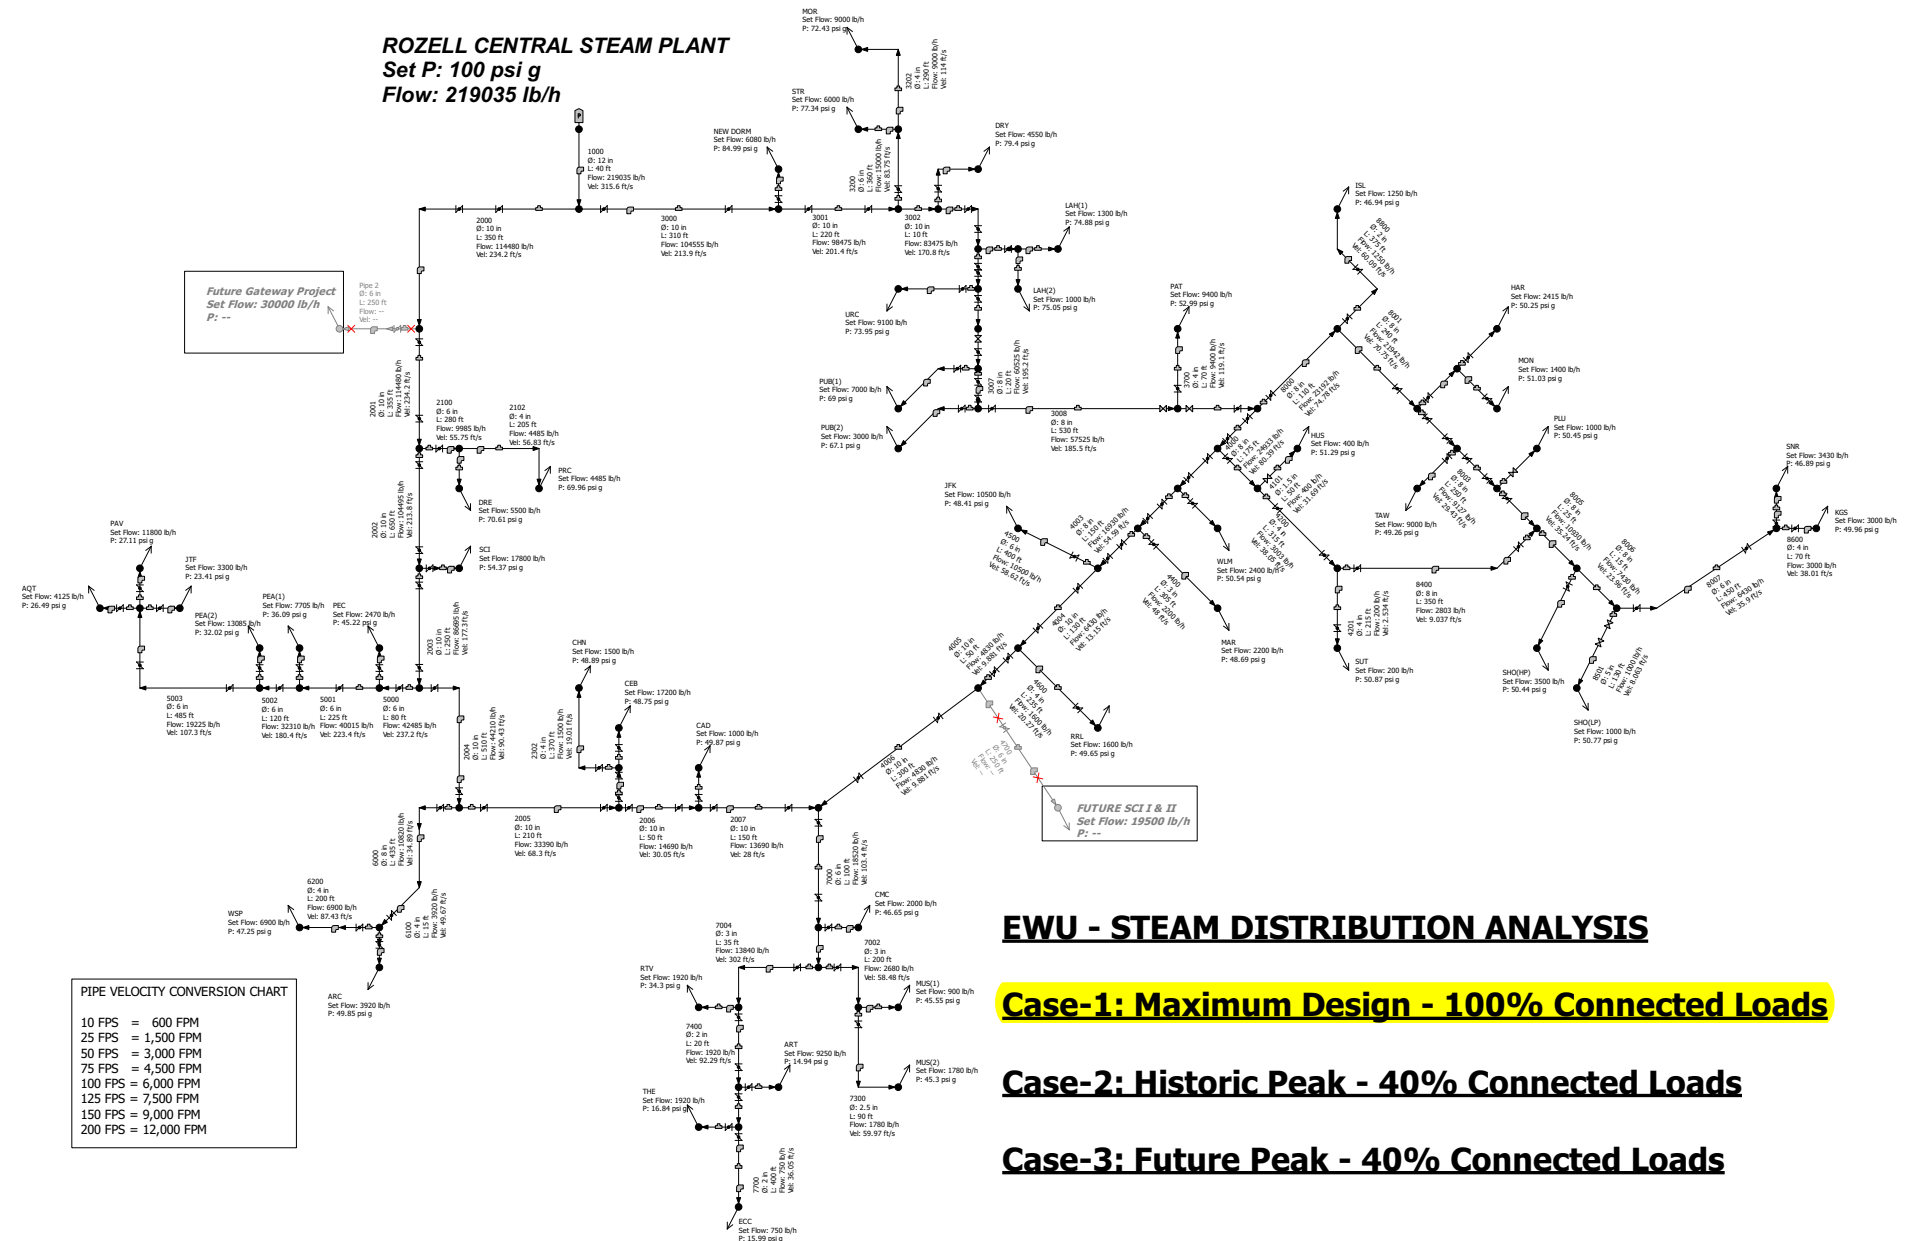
ROZELL CENTRAL STEAM PLANT
Set P: 100 psi g
Flow: 219035 lb/h

MOR
Set Flow: 9000 lb/h
P: 72.43 psi g

3202
Ø: 4 in
L: 290 ft
Flow: 9000 lb/h
Vel: 114 ft/s

STR
Set Flow: 6000 lb/h
P: 77.34 psi g

NEW DORM
Set Flow: 6080 lb/h
P: 84.99 psi g

DRY
Set Flow: 4550 lb/h
P: 79.4 psi g

1000
Ø: 12 in
L: 40 ft
Flow: 219035 lb/h
Vel: 315.6 ft/s

3200
Ø: 6 in
L: 360 ft
Flow: 15000 lb/h
Vel: 83.75 ft/s

2000
Ø: 10 in
L: 350 ft
Flow: 114480 lb/h
Vel: 234.2 ft/s

3000
Ø: 10 in
L: 310 ft
Flow: 104555 lb/h
Vel: 213.9 ft/s

3001
Ø: 10 in
L: 220 ft
Flow: 98475 lb/h
Vel: 201.4 ft/s

3002
Ø: 10 in
L: 10 ft
Flow: 83475 lb/h
Vel: 170.8 ft/s

LAH(1)
Set Flow: 1300 lb/h
P: 74.88 psi g

ISL
Set Flow: 1250 lb/h
P: 46.94 psi g

8800
Ø: 2 in
L: 275 ft
Flow: 1250 lb/h
Vel: 60.09 ft/s

Future Gateway Project
Set Flow: 30000 lb/h
P: --

Pipe 2
Ø: 6 in
L: 250 ft
Flow: --
Vel: --

LAH(2)
Set Flow: 1000 lb/h
P: 75.05 psi g

URC
Set Flow: 9100 lb/h
P: 73.95 psi g

PAT
Set Flow: 9400 lb/h
P: 52.99 psi g

HAR
Set Flow: 2415 lb/h
P: 50.25 psi g

8001
Ø: 8 in
L: 240 ft
Flow: 21942 lb/h
Vel: 70.75 ft/s

MON
Set Flow: 1400 lb/h
P: 51.03 psi g

2001
Ø: 10 in
L: 355 ft
Flow: 114480 lb/h
Vel: 234.2 ft/s

3007
Ø: 8 in
L: 20 ft
Flow: 60525 lb/h
Vel: 195.2 ft/s

3700
Ø: 4 in
L: 70 ft
Flow: 9400 lb/h
Vel: 119.1 ft/s

8000
Ø: 8 in
L: 150 ft
Flow: 23192 lb/h
Vel: 74.78 ft/s

PUB(1)
Set Flow: 7000 lb/h
P: 69 psi g

2100
Ø: 6 in
L: 280 ft
Flow: 9985 lb/h
Vel: 55.75 ft/s

2102
Ø: 4 in
L: 205 ft
Flow: 4485 lb/h
Vel: 56.83 ft/s

3008
Ø: 8 in
L: 530 ft
Flow: 57525 lb/h
Vel: 185.5 ft/s

PUB(2)
Set Flow: 3000 lb/h
P: 67.1 psi g

PLU
Set Flow: 1000 lb/h
P: 50.45 psi g

HUS
Set Flow: 400 lb/h
P: 51.29 psi g

4000
Ø: 8 in
L: 175 ft
Flow: 24933 lb/h
Vel: 80.39 ft/s

PRC
Set Flow: 4485 lb/h
P: 69.96 psi g

4101
Ø: 1.5 in
L: 50 ft
Flow: 400 lb/h
Vel: 31.69 ft/s

8003
Ø: 8 in
L: 280 ft
Flow: 9127 lb/h
Vel: 29.43 ft/s

SNR
Set Flow: 3430 lb/h
P: 46.89 psi g

DRE
Set Flow: 5500 lb/h
P: 70.61 psi g

JFK
Set Flow: 10500 lb/h
P: 48.41 psi g

TAW
Set Flow: 9000 lb/h
P: 49.26 psi g

8005
Ø: 8 in
L: 55 ft
Flow: 10930 lb/h
Vel: 35.24 ft/s

KGS
Set Flow: 3000 lb/h
P: 49.96 psi g

2002
Ø: 10 in
L: 600 ft
Flow: 104495 lb/h
Vel: 213.8 ft/s

4003
Ø: 8 in
L: 120 ft
Flow: 16930 lb/h
Vel: 54.59 ft/s

4200
Ø: 4 in
L: 315 ft
Flow: 3003 lb/h
Vel: 38.05 ft/s

8600
Ø: 4 in
L: 70 ft
Flow: 3000 lb/h
Vel: 38.01 ft/s

PAV
Set Flow: 11800 lb/h
P: 27.11 psi g

SCI
Set Flow: 17800 lb/h
P: 54.37 psi g

4500
Ø: 6 in
L: 400 ft
Flow: 10500 lb/h
Vel: 58.62 ft/s

WLM
Set Flow: 2400 lb/h
P: 50.54 psi g

8006
Ø: 8 in
L: 15 ft
Flow: 7430 lb/h
Vel: 23.96 ft/s

JTF
Set Flow: 3300 lb/h
P: 23.41 psi g

4400
Ø: 4 in
L: 305 ft
Flow: 2200 lb/h
Vel: 48 ft/s

8400
Ø: 8 in
L: 350 ft
Flow: 2803 lb/h
Vel: 9.037 ft/s

8007
Ø: 6 in
L: 450 ft
Flow: 6430 lb/h
Vel: 35.9 ft/s

AQT
Set Flow: 4125 lb/h
P: 26.49 psi g

PEA(1)
Set Flow: 7705 lb/h
P: 36.09 psi g

PEC
Set Flow: 2470 lb/h
P: 45.22 psi g

4201
Ø: 4 in
L: 215 ft
Flow: 200 lb/h
Vel: 2.534 ft/s

PEA(2)
Set Flow: 13085 lb/h
P: 32.02 psi g

2003
Ø: 10 in
L: 250 ft
Flow: 86695 lb/h
Vel: 177.3 ft/s

4004
Ø: 10 in
L: 130 ft
Flow: 6430 lb/h
Vel: 13.15 ft/s

CHN
Set Flow: 1500 lb/h
P: 48.89 psi g

MAR
Set Flow: 2200 lb/h
P: 48.69 psi g

SUT
Set Flow: 200 lb/h
P: 50.87 psi g

SHO(HP)
Set Flow: 3500 lb/h
P: 50.44 psi g

8601
Ø: 5 in
L: 130 ft
Flow: 1000 lb/h
Vel: 8.083 ft/s

4005
Ø: 10 in
L: 50 ft
Flow: 4830 lb/h
Vel: 9.881 ft/s

CEB
Set Flow: 17200 lb/h
P: 48.75 psi g

4600
Ø: 4 in
L: 235 ft
Flow: 1600 lb/h
Vel: 20.27 ft/s

5003
Ø: 6 in
L: 485 ft
Flow: 19225 lb/h
Vel: 107.3 ft/s

5002
Ø: 6 in
L: 120 ft
Flow: 32310 lb/h
Vel: 180.4 ft/s

5001
Ø: 6 in
L: 225 ft
Flow: 40015 lb/h
Vel: 223.4 ft/s

5000
Ø: 6 in
L: 80 ft
Flow: 42485 lb/h
Vel: 237.2 ft/s

2004
Ø: 10 in
L: 510 ft
Flow: 44210 lb/h
Vel: 90.43 ft/s

2302
Ø: 4 in
L: 370 ft
Flow: 1500 lb/h
Vel: 19.01 ft/s

SHO(LP)
Set Flow: 1000 lb/h
P: 50.77 psi g

CAD
Set Flow: 1000 lb/h
P: 49.87 psi g

RRL
Set Flow: 1600 lb/h
P: 49.65 psi g

4006
Ø: 10 in
L: 300 ft
Flow: 4830 lb/h
Vel: 9.881 ft/s

FUTURE SCI I & II
Set Flow: 19500 lb/h
P: --

2005
Ø: 10 in
L: 210 ft
Flow: 33390 lb/h
Vel: 68.3 ft/s

2006
Ø: 10 in
L: 50 ft
Flow: 14690 lb/h
Vel: 30.05 ft/s

2007
Ø: 10 in
L: 150 ft
Flow: 13690 lb/h
Vel: 28 ft/s

6000
Ø: 8 in
L: 435 ft
Flow: 10820 lb/h
Vel: 34.89 ft/s

7000
Ø: 6 in
L: 100 ft
Flow: 18520 lb/h
Vel: 103.4 ft/s

6200
Ø: 4 in
L: 200 ft
Flow: 6900 lb/h
Vel: 87.43 ft/s

CMC
Set Flow: 2000 lb/h
P: 46.65 psi g

EWU - STEAM DISTRIBUTION ANALYSIS

WSP
Set Flow: 6900 lb/h
P: 47.25 psi g

6100
Ø: 4 in
L: 15 ft
Flow: 3920 lb/h
Vel: 49.67 ft/s

7004
Ø: 3 in
L: 35 ft
Flow: 13840 lb/h
Vel: 302 ft/s

7002
Ø: 3 in
L: 200 ft
Flow: 2680 lb/h
Vel: 58.48 ft/s

PIPE VELOCITY CONVERSION CHART

10 FPS = 600 FPM
25 FPS = 1,500 FPM
50 FPS = 3,000 FPM
75 FPS = 4,500 FPM
100 FPS = 6,000 FPM
125 FPS = 7,500 FPM
150 FPS = 9,000 FPM
200 FPS = 12,000 FPM

ARC
Set Flow: 3920 lb/h
P: 49.85 psi g

RTV
Set Flow: 1920 lb/h
P: 34.3 psi g

MUS(1)
Set Flow: 900 lb/h
P: 45.55 psi g

Case-1: Maximum Design - 100% Connected Loads

7400
Ø: 2 in
L: 20 ft
Flow: 1920 lb/h
Vel: 92.29 ft/s

ART
Set Flow: 9250 lb/h
P: 14.94 psi g

MUS(2)
Set Flow: 1780 lb/h
P: 45.3 psi g

Case-2: Historic Peak - 40% Connected Loads

THE
Set Flow: 1920 lb/h
P: 16.84 psi g

7300
Ø: 2.5 in
L: 90 ft
Flow: 1780 lb/h
Vel: 59.97 ft/s

Case-3: Future Peak - 40% Connected Loads

7700
Ø: 2 in
L: 400 ft
Flow: 750 lb/h
Vel: 36.05 ft/s

ECC
Set Flow: 750 lb/h
P: 15.99 psi g